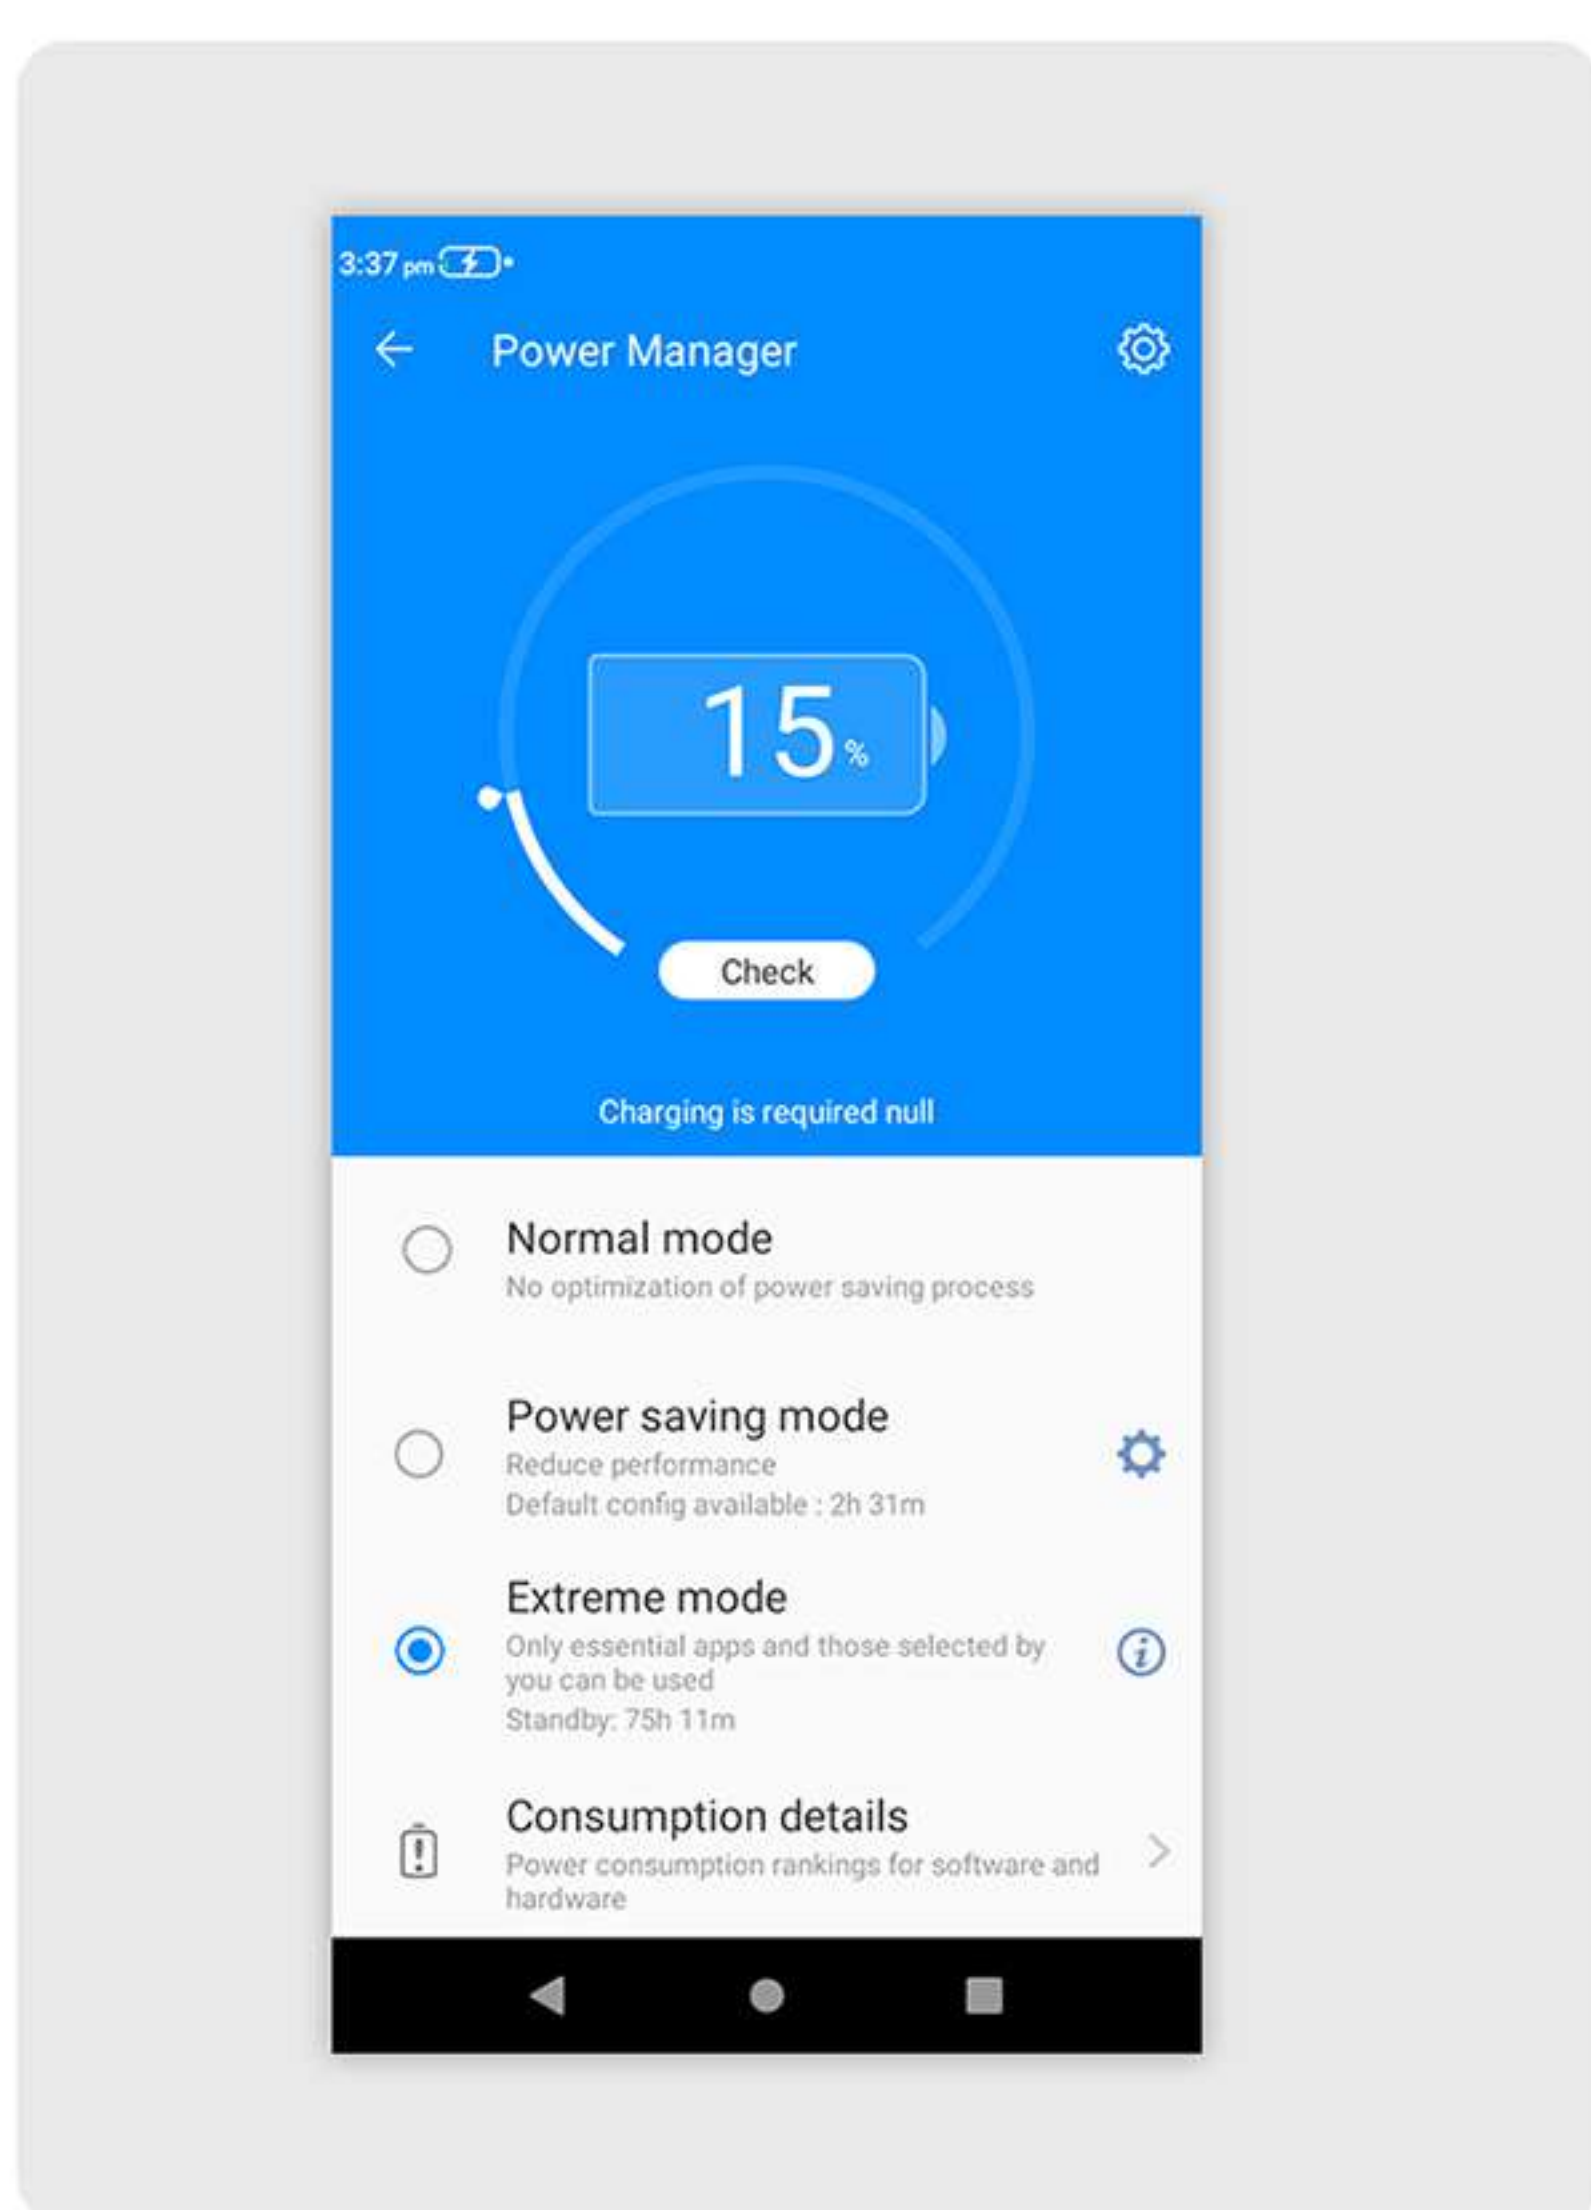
3:37 pm

Power Manager

15%

Check

Charging is required null

Normal mode
No optimization of power saving process

Power saving mode
Reduce performance
Default config available : 2h 31m

Extreme mode
Only essential apps and those selected by you can be used
Standby: 75h 11m

Consumption details
Power consumption rankings for software and hardware